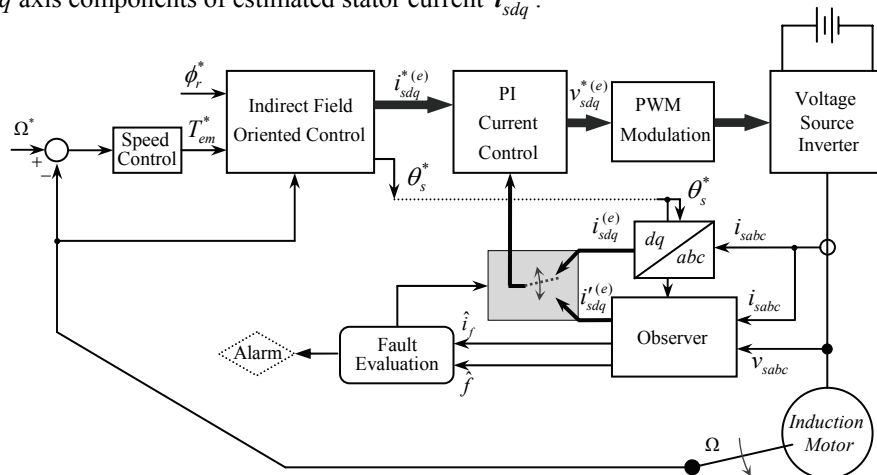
$q$ axis components of estimated stator current $i_{sdq}$.

$\phi_r^*$

$\Omega^*$

+

−

Speed Control

$T_{em}^*$

Indirect Field Oriented Control

$i_{sdq}^{*(e)}$

PI Current Control

$v_{sdq}^{*(e)}$

PWM Modulation

Voltage Source Inverter

$\theta_s^*$

$\theta_s^*$

$i_{sdq}^{(e)}$

dq

abc

$i_{sabc}$

$i_{sdq}^{\prime(e)}$

$i_{sabc}$

Observer

$\hat{i}_f$

Fault Evaluation

Alarm

$\hat{f}$

$v_{sabc}$

Ω

Induction Motor